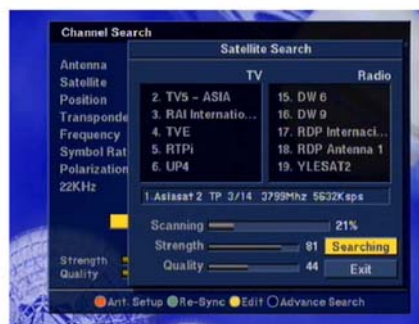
Channel Search

Antenna
Satellite
Position
Transponde
Frequency
Symbol Rat
Polarization
22KHz

Strength
Quality

Satellite Search

TV
2. TV5 - ASIA
3. RAI Internatio...
4. TVE
5. RTPi
6. UP4

Radio
15. DW 6
16. DW 9
17. RDP Internaci...
18. RDP Antenna 1
19. YLESAT2

1.Asiasat 2 TP 3/14 3799Mhz 5632Ksps

Scanning 21%
Strength 81
Quality 44

Searching
Exit

Ant. Setup Re-Sync Edit Advance Search